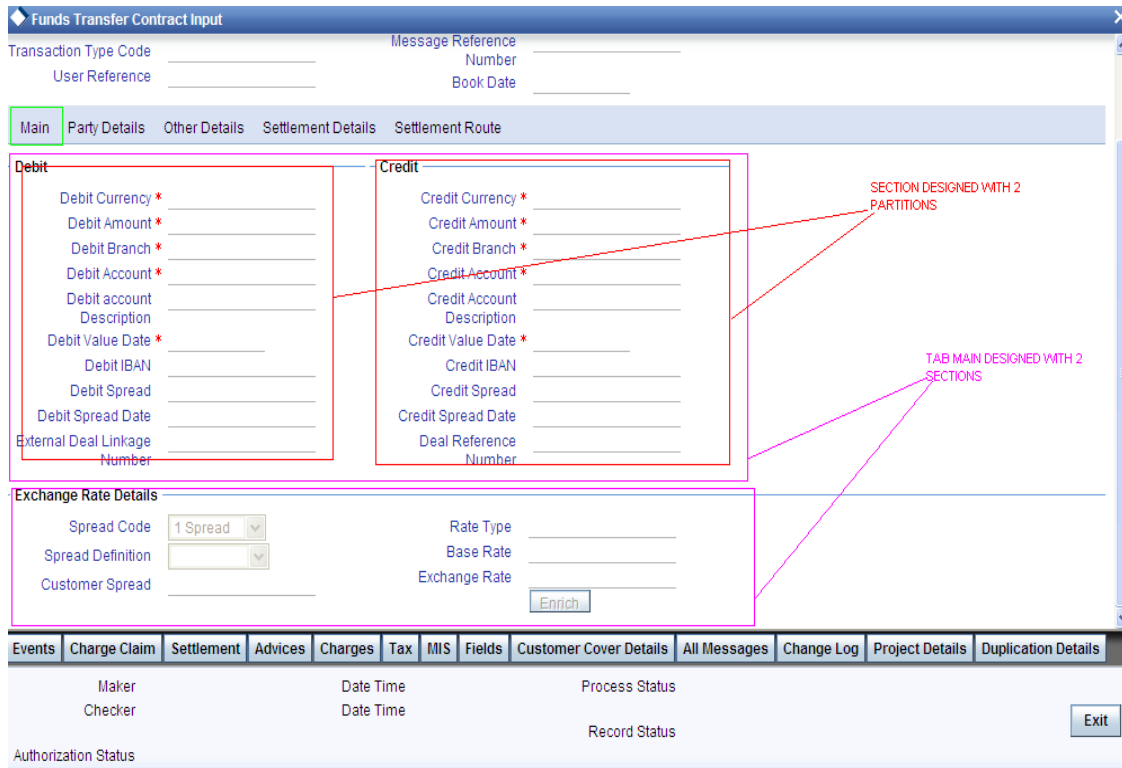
Funds Transfer Contract Input

Transaction Type Code
User Reference
Message Reference Number
Book Date

Main | Party Details | Other Details | Settlement Details | Settlement Route

Debit

Debit Currency *
Debit Amount *
Debit Branch *
Debit Account *
Debit account Description
Debit Value Date *
Debit IBAN
Debit Spread
Debit Spread Date
External Deal Linkage Number

Credit

Credit Currency *
Credit Amount *
Credit Branch *
Credit Account *
Credit Account Description
Credit Value Date *
Credit IBAN
Credit Spread
Credit Spread Date
Deal Reference Number

SECTION DESIGNED WITH 2 PARTITIONS

TAB MAIN DESIGNED WITH 2 SECTIONS

Exchange Rate Details

Spread Code 1 Spread
Spread Definition
Customer Spread
Rate Type
Base Rate
Exchange Rate
Enrich

Events | Charge Claim | Settlement | Advices | Charges | Tax | MIS | Fields | Customer Cover Details | All Messages | Change Log | Project Details | Duplication Details

Maker
Checker
Date Time
Date Time
Process Status
Record Status
Authorization Status
Exit